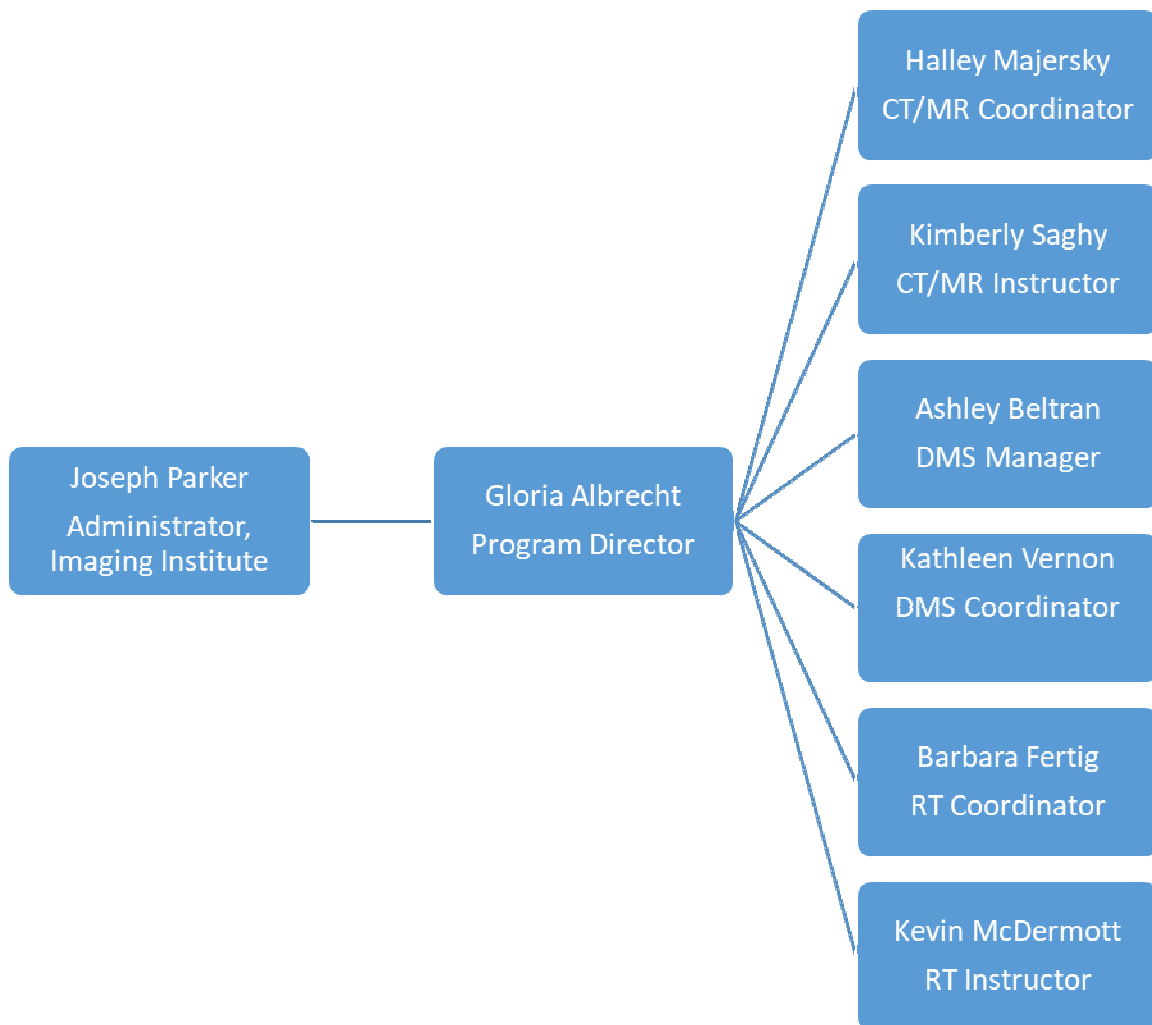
Joseph Parker
Administrator, Imaging Institute

Gloria Albrecht
Program Director

Halley Majersky
CT/MR Coordinator

Kimberly Saghy
CT/MR Instructor

Ashley Beltran
DMS Manager

Kathleen Vernon
DMS Coordinator

Barbara Fertig
RT Coordinator

Kevin McDermott
RT Instructor